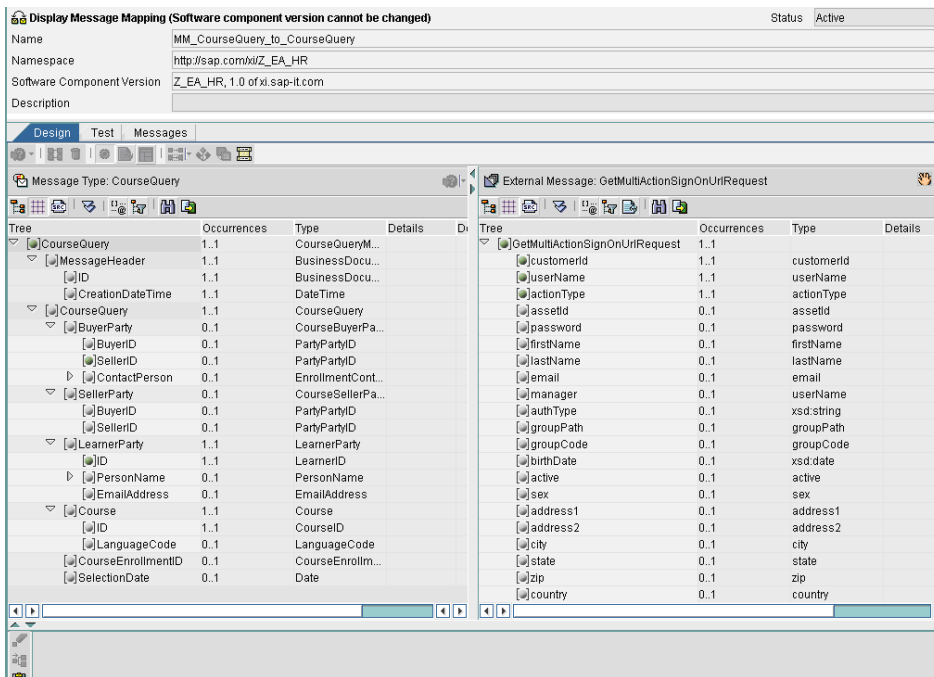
Display Message Mapping (Software component version cannot be changed)

Status Active

| | |
|---|---|
| Name | MM_CourseQuery_to_CourseQuery |
| Namespace | http://sap.com/xi/Z_EA_HR |
| Software Component Version | Z_EA_HR, 1.0 of xi.sap-it.com |
| Description | |

Design Test Messages

Message Type: CourseQuery

| Tree | Occurrences | Type | Details | D |
|---|---|---|---|---|
| CourseQuery | 1..1 | CourseQueryM... | | |
| MessageHeader | 1..1 | BusinessDocu... | | |
| ID | 1..1 | BusinessDocu... | | |
| CreationDateTime | 1..1 | DateTime | | |
| CourseQuery | 1..1 | CourseQuery | | |
| BuyerParty | 0..1 | CourseBuyerPa... | | |
| BuyerID | 0..1 | PartyPartyID | | |
| SellerID | 0..1 | PartyPartyID | | |
| ContactPerson | 0..1 | EnrollmentCont... | | |
| SellerParty | 0..1 | CourseSellerPa... | | |
| BuyerID | 0..1 | PartyPartyID | | |
| SellerID | 0..1 | PartyPartyID | | |
| LearnerParty | 1..1 | LearnerParty | | |
| ID | 1..1 | LearnerID | | |
| PersonName | 0..1 | PersonName | | |
| EmailAddress | 0..1 | EmailAddress | | |
| Course | 1..1 | Course | | |
| ID | 1..1 | CourseID | | |
| LanguageCode | 0..1 | LanguageCode | | |
| CourseEnrollmentID | 0..1 | CourseEnrollm... | | |
| SelectionDate | 0..1 | Date | | |

External Message: GetMultiActionSignOnUrlRequest

| Tree | Occurrences | Type | Details |
|---|---|---|---|
| GetMultiActionSignOnUrlRequest | 1..1 | | |
| customerId | 1..1 | customerId | |
| userName | 1..1 | userName | |
| actionType | 1..1 | actionType | |
| assetId | 0..1 | assetId | |
| password | 0..1 | password | |
| firstName | 0..1 | firstName | |
| lastName | 0..1 | lastName | |
| email | 0..1 | email | |
| manager | 0..1 | userName | |
| authType | 0..1 | xsd:string | |
| groupPath | 0..1 | groupPath | |
| groupCode | 0..1 | groupCode | |
| birthDate | 0..1 | xsd:date | |
| active | 0..1 | active | |
| sex | 0..1 | sex | |
| address1 | 0..1 | address1 | |
| address2 | 0..1 | address2 | |
| city | 0..1 | city | |
| state | 0..1 | state | |
| zip | 0..1 | zip | |
| country | 0..1 | country | |